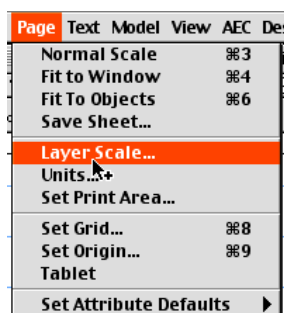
Page Text Model View AEC Des

Normal Scale ⌘3
Fit to Window ⌘4
Fit To Objects ⌘6
Save Sheet...

Layer Scale...
Units...
Set Print Area...

Set Grid... ⌘8
Set Origin... ⌘9
Tablet

Set Attribute Defaults ▶